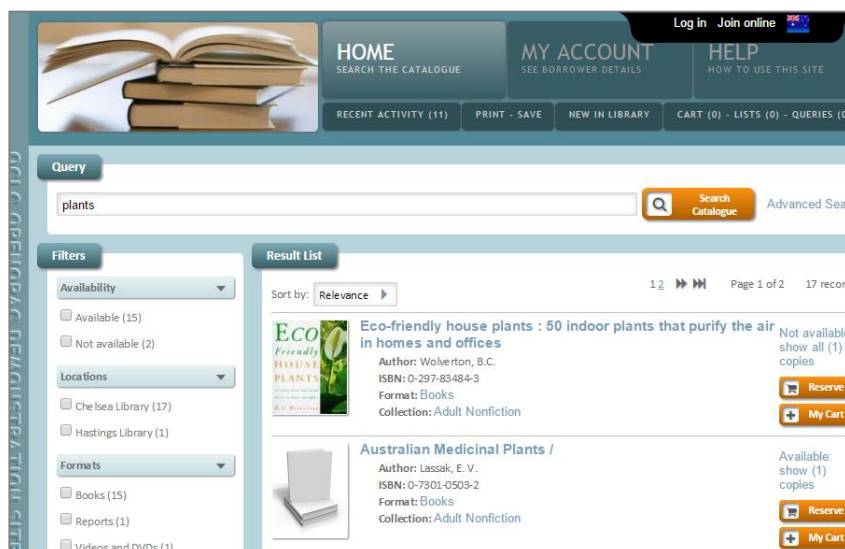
Log in Join online

HOME
SEARCH THE CATALOGUE

MY ACCOUNT
SEE BORROWER DETAILS

HELP
HOW TO USE THIS SITE

RECENT ACTIVITY (11) PRINT - SAVE NEW IN LIBRARY CART (0) - LISTS (0) - QUERIES (0

Query

plants

Search Catalogue

Advanced Sea

Filters

Availability

Available (15)

Not available (2)

Locations

Chelsea Library (17)

Hastings Library (1)

Formats

Books (15)

Reports (1)

Videos and DVDs (1)

Result List

Sort by: Relevance

1 2 Page 1 of 2 17 recor

Eco Friendly House Plants

Eco-friendly house plants : 50 indoor plants that purify the air in homes and offices
Author: Wolverton, B.C.
ISBN: 0-297-83484-3
Format: Books
Collection: Adult Nonfiction

Not availabl
show all (1)
copies

Reserve

My Cart

Australian Medicinal Plants /
Author: Lassak, E. V.
ISBN: 0-7301-0503-2
Format: Books
Collection: Adult Nonfiction

Available:
show (1)
copies

Reserve

My Cart